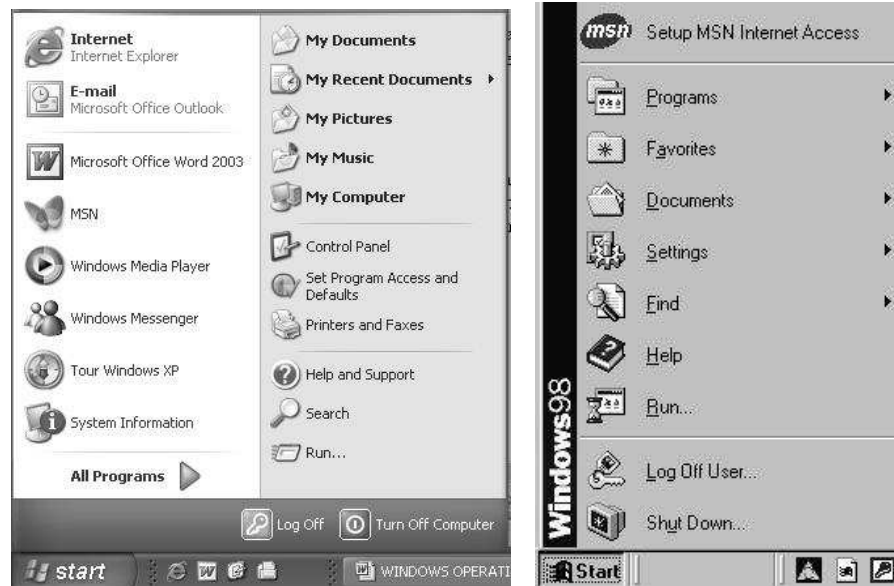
Internet
Internet Explorer

E-mail
Microsoft Office Outlook

Microsoft Office Word 2003

MSN

Windows Media Player

Windows Messenger

Tour Windows XP

System Information

All Programs

My Documents

My Recent Documents

My Pictures

My Music

My Computer

Control Panel

Set Program Access and Defaults

Printers and Faxes

Help and Support

Search

Run...

Log Off

Turn Off Computer

start

WINDOWS OPERATI

msn Setup MSN Internet Access

Programs

Favorites

Documents

Settings

Find

Help

Run...

Log Off User...

Shut Down...

Windows98

Start